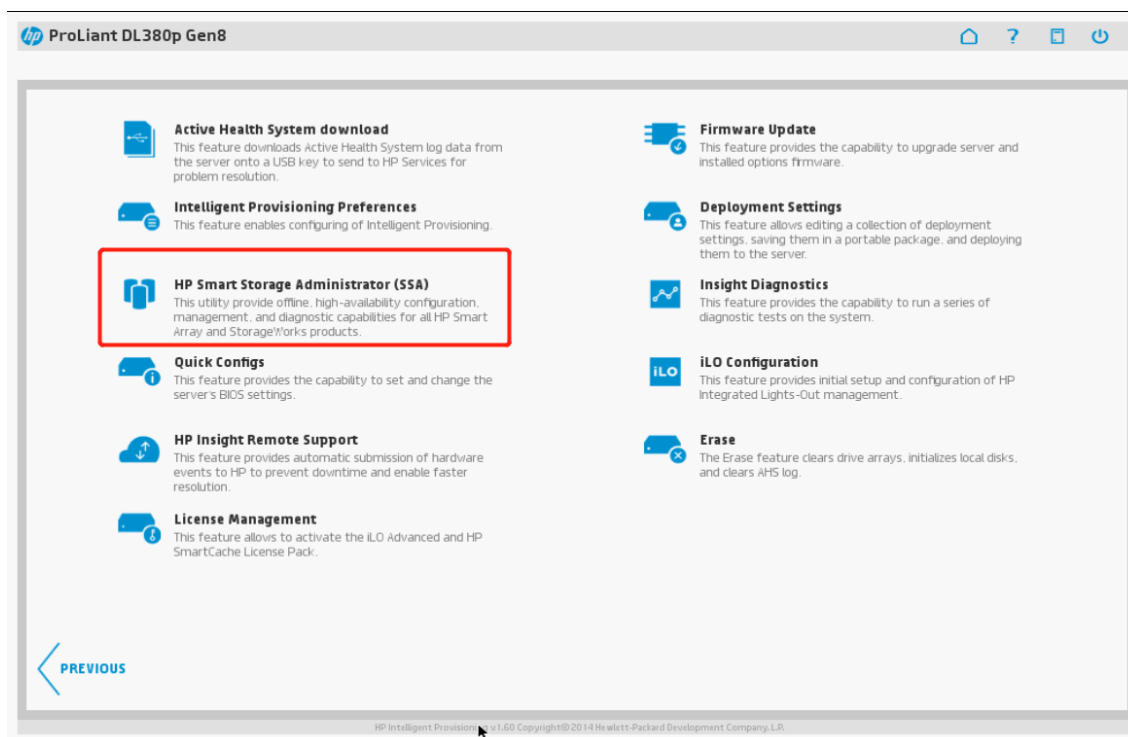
hp ProLiant DL380p Gen8

Active Health System download
This feature downloads Active Health System log data from the server onto a USB key to send to HP Services for problem resolution.

Intelligent Provisioning Preferences
This feature enables configuring of Intelligent Provisioning.

HP Smart Storage Administrator (SSA)
This utility provide offline, high-availability configuration, management, and diagnostic capabilities for all HP Smart Array and StorageWorks products.

Quick Configs
This feature provides the capability to set and change the server's BIOS settings.

HP Insight Remote Support
This feature provides automatic submission of hardware events to HP to prevent downtime and enable faster resolution.

License Management
This feature allows to activate the iLO Advanced and HP SmartCache License Pack.

Firmware Update
This feature provides the capability to upgrade server and installed options firmware.

Deployment Settings
This feature allows editing a collection of deployment settings, saving them in a portable package, and deploying them to the server.

Insight Diagnostics
This feature provides the capability to run a series of diagnostic tests on the system.

iLO Configuration
This feature provides initial setup and configuration of HP Integrated Lights-Out management.

Erase
The Erase feature clears drive arrays, initializes local disks, and clears AHS log.

PREVIOUS

HP Intelligent Provisioning v1.60 Copyright© 2014 Hewlett-Packard Development Company, L.P.